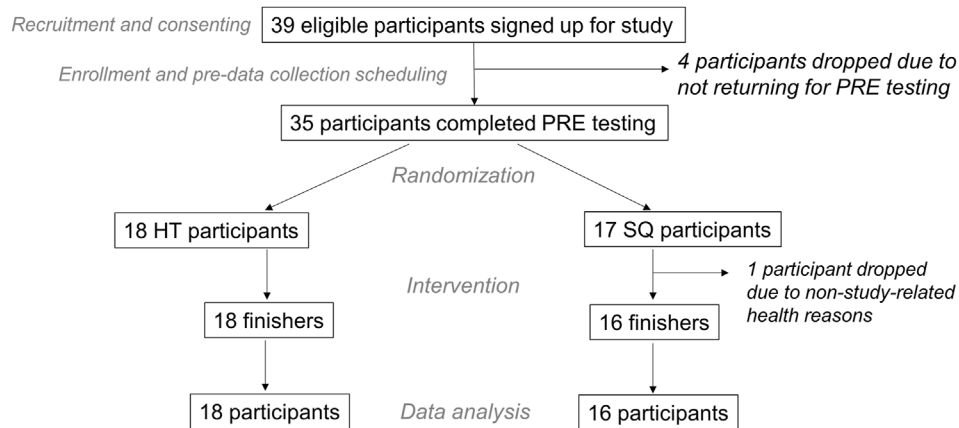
Recruitment and consenting

39 eligible participants signed up for study

Enrollment and pre-data collection scheduling

4 participants dropped due to not returning for PRE testing

35 participants completed PRE testing

Randomization

18 HT participants

17 SQ participants

Intervention

1 participant dropped due to non-study-related health reasons

18 finishers

16 finishers

18 participants

Data analysis

16 participants